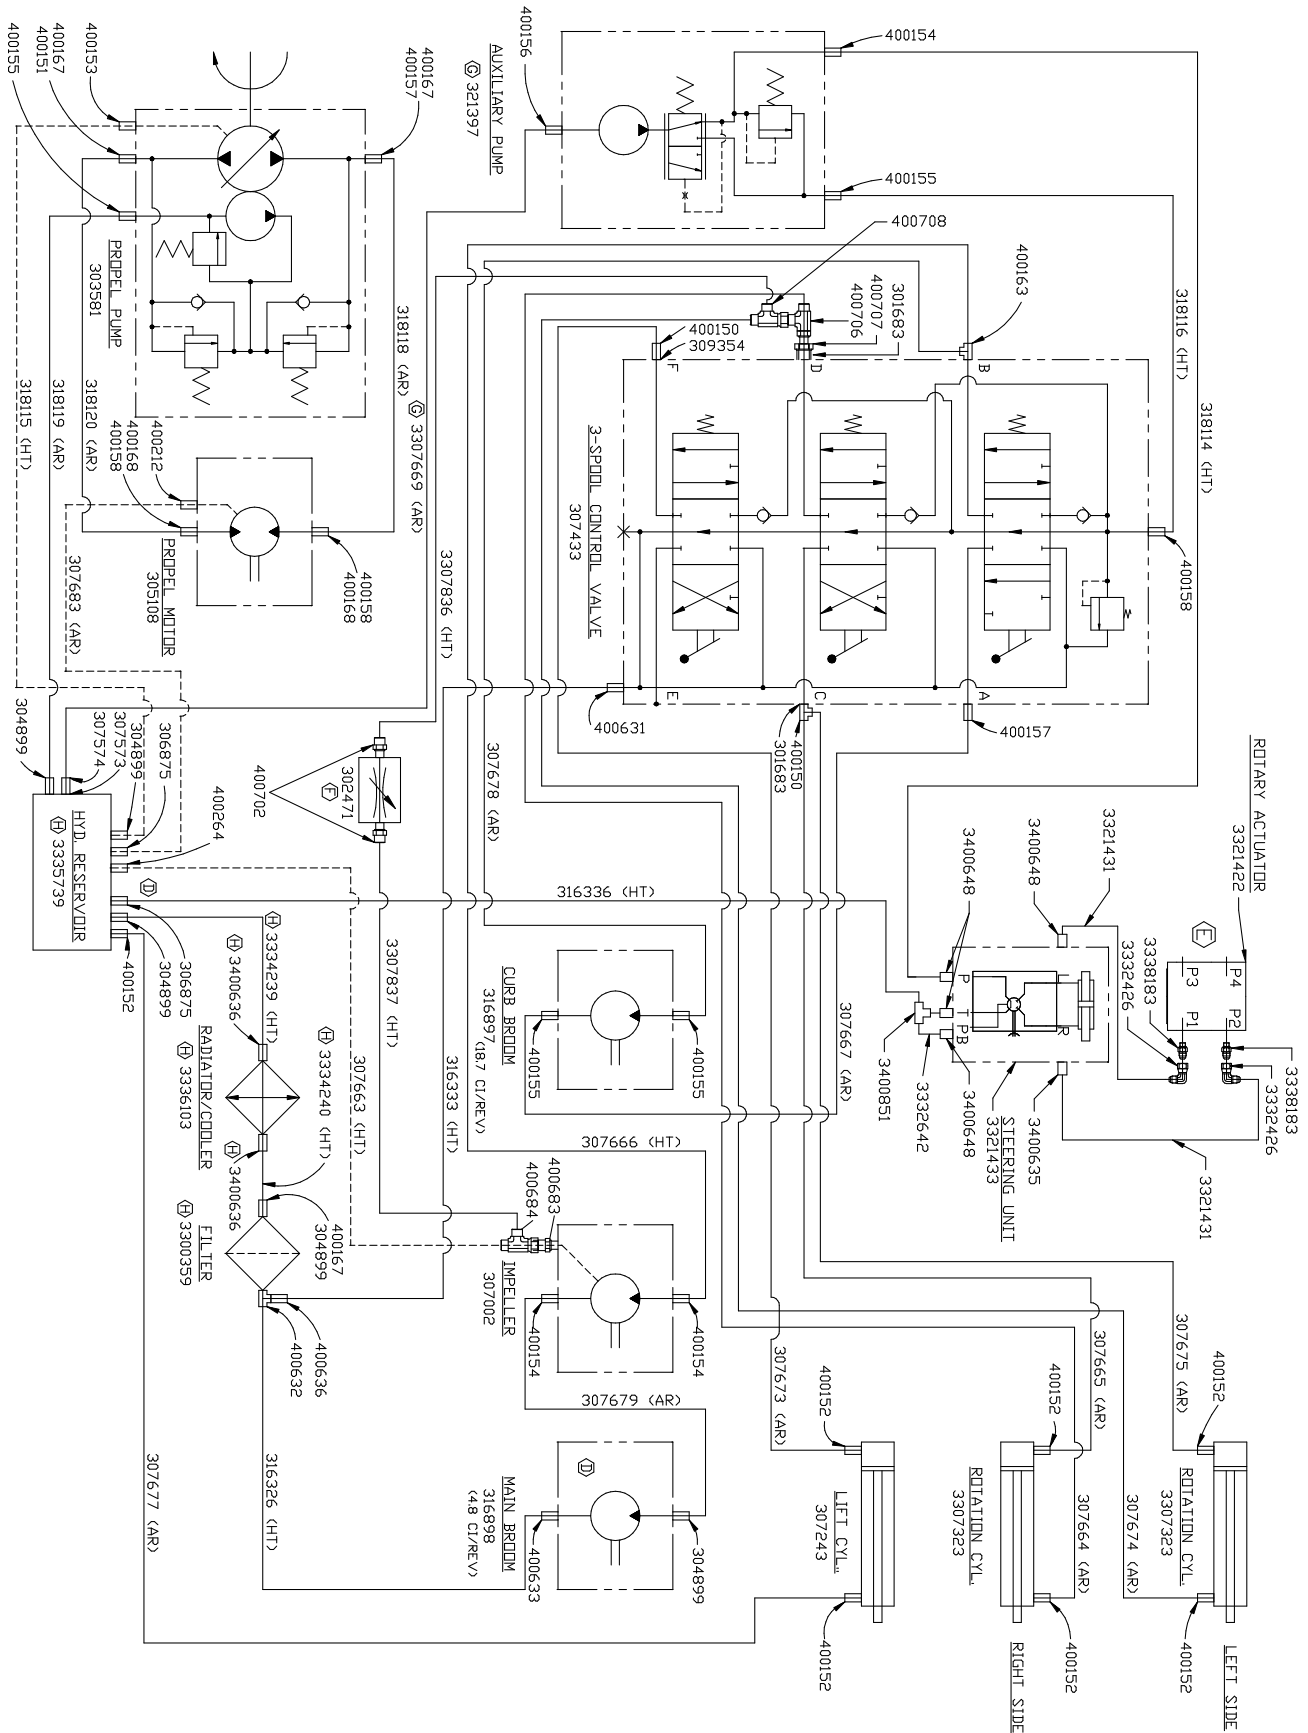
400155
400151
400167
400153
400167
400157
PROPEL PUMP
303581
31818 (AR)
Ⓖ 3307669 (AR)
31815 (HT)
31819 (AR)
31820 (AR)
400212
400168
400158
PROPEL MOTOR
305108
400158
400168
307683 (AR)
304899
307573
307574
304899
306875
400264
HYD. RESERVOIR
Ⓗ 3335739
Ⓓ
306875
304899
400152
400702
Ⓕ
302471
3307836 (HT)
3307837 (HT)
Ⓗ 3334239 (HT)
Ⓗ 3400636
RADIATOR/COOLER
Ⓗ 3336103
Ⓗ 3334240 (HT)
Ⓗ 3400636
400167
304899
Ⓗ 3300359
FILTER
400636
400632
316326 (HT)
307677 (AR)
307663 (HT)
316333 (HT)
400156
AUXILIARY PUMP
Ⓖ 321397
400154
400155
400708
400163
301683
400707
400706
400150
309354
F
D
B
31816 (HT)
31814 (HT)
3-SPOOL CONTROL VALVE
307433
400158
E
C
A
400631
400150
301683
400157
307678 (AR)
316336 (HT)
CURB BROOM
316897 (18.7 CI/REV)
400155
400155
307667 (AR)
307666 (HT)
400683
400684
IMPELLER
307002
400154
400154
307679 (AR)
Ⓓ
MAIN BROOM
316898
(4.8 CI/REV)
400633
304899
3400648
3400648
3321431
P
PB
R
3400851
3332642
3400648
STEERING UNIT
3321433
3400635
ROTARY ACTUATOR
3321422
Ⓔ
P3
P4
P1
P2
3338183
3332426
3338183
3332426
3321431
307673 (AR)
400152
LIFT CYL.
307243
400152
307665 (AR)
400152
ROTATION CYL.
3307323
307664 (AR)
400152
RIGHT SIDE
307675 (AR)
400152
ROTATION CYL.
3307323
307674 (AR)
400152
LEFT SIDE